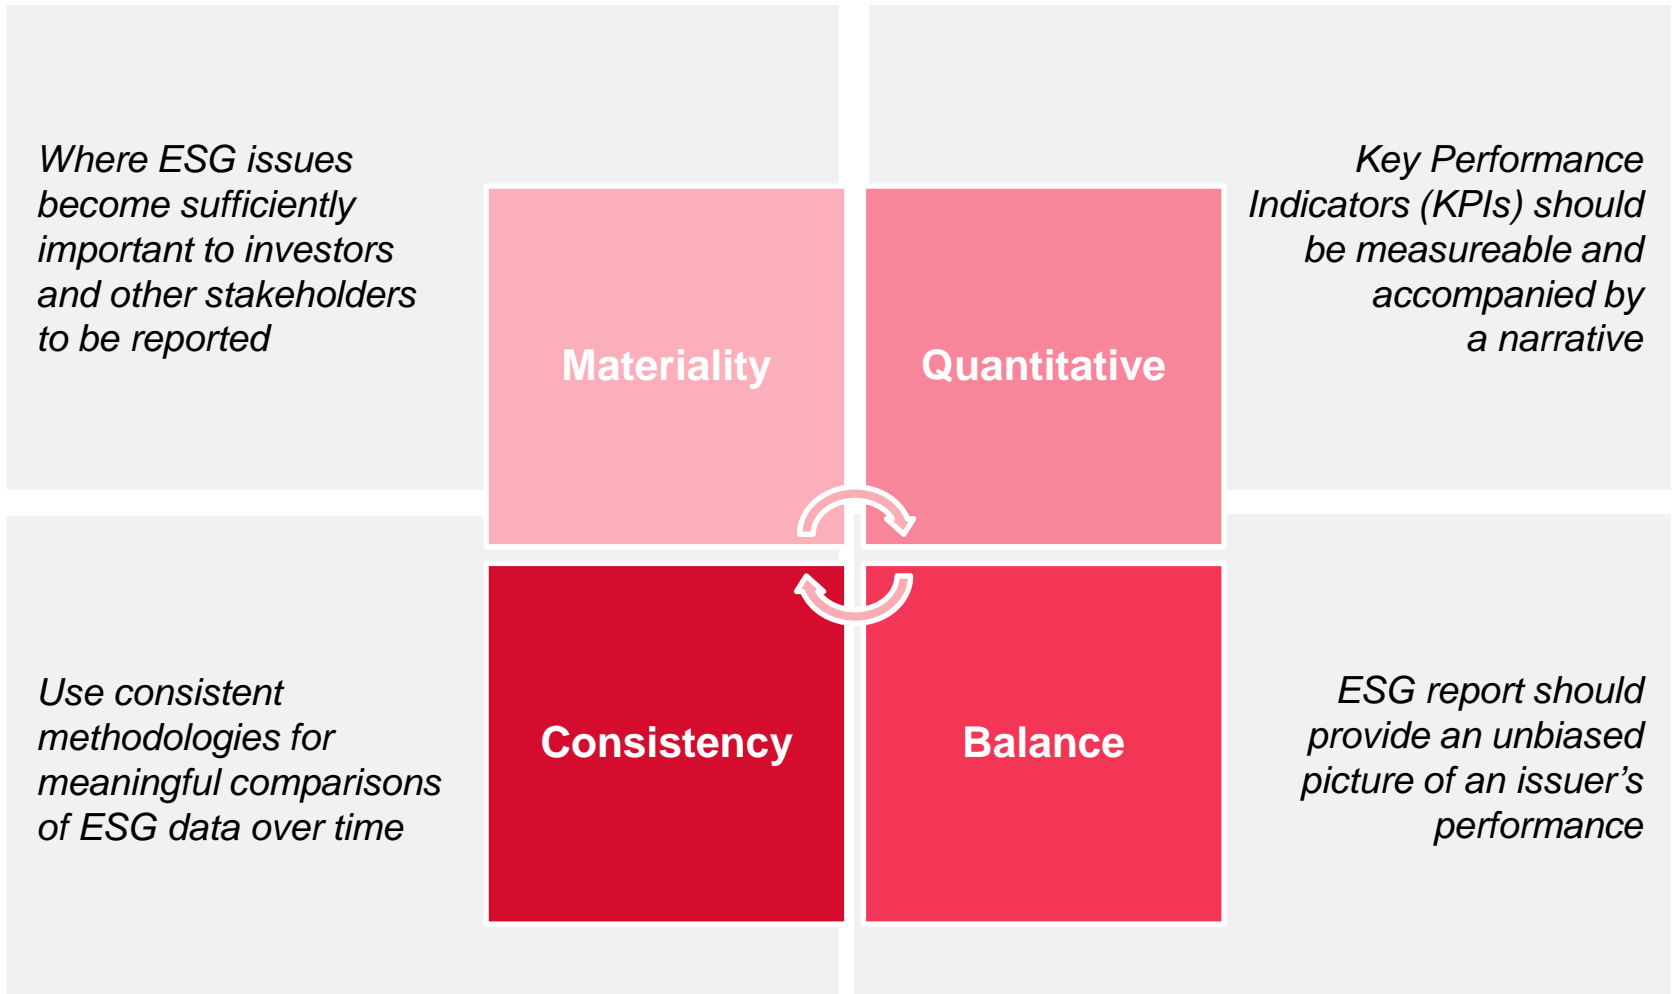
Where ESG issues become sufficiently important to investors and other stakeholders to be reported

Materiality

Quantitative

Key Performance Indicators (KPIs) should be measureable and accompanied by a narrative

Use consistent methodologies for meaningful comparisons of ESG data over time

Consistency

Balance

ESG report should provide an unbiased picture of an issuer’s performance